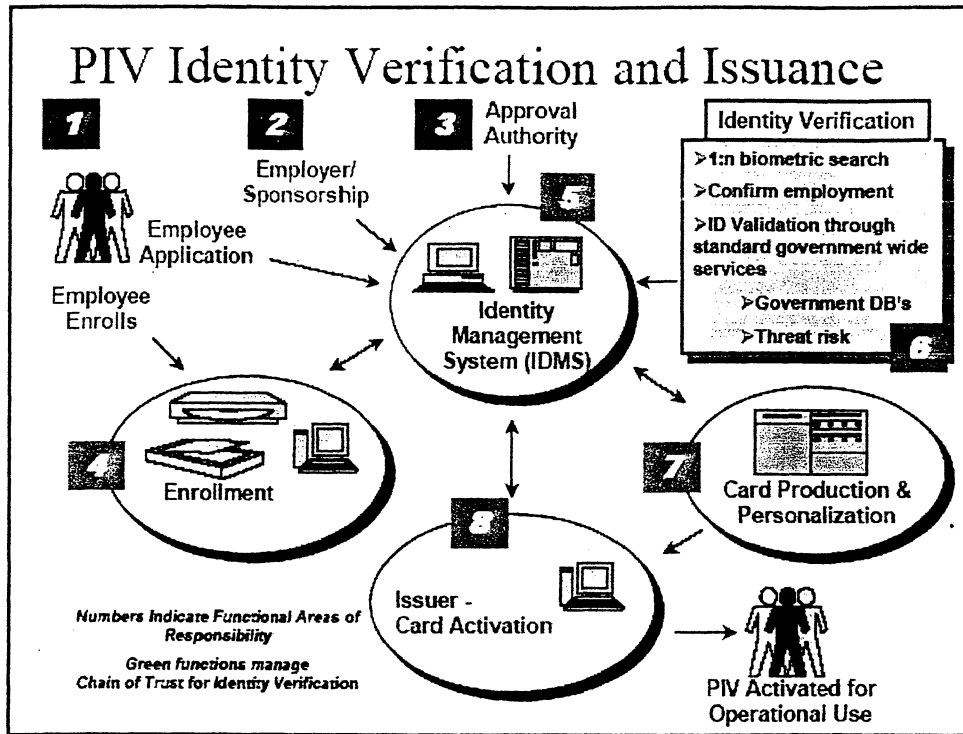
PIV Identity Verification and Issuance

1

2

3

Approval Authority

Employer/ Sponsorship

Employee Application

Employee Enrolls

Identity Verification

➢1:n biometric search

➢Confirm employment

➢ID Validation through standard government wide services

➢Government DB's

➢Threat risk

6

5

Identity Management System (IDMS)

4

Enrollment

7

Card Production & Personalization

8

Issuer - Card Activation

Numbers Indicate Functional Areas of Responsibility

Green functions manage Chain of Trust for Identity Verification

PIV Activated for Operational Use